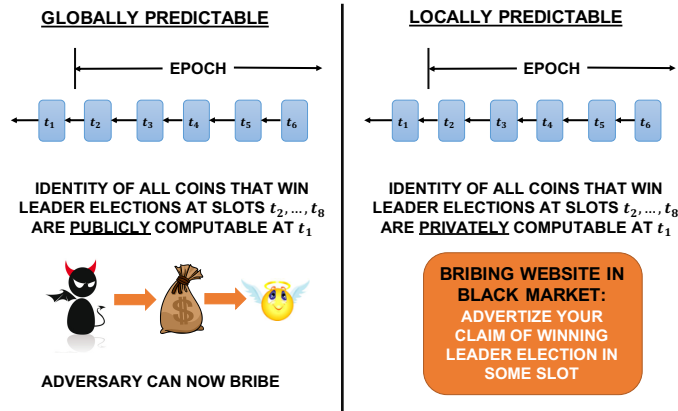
GLOBALLY PREDICTABLE

EPOCH

$t_1$ $t_2$ $t_3$ $t_4$ $t_5$ $t_6$

IDENTITY OF ALL COINS THAT WIN LEADER ELECTIONS AT SLOTS $t_2, \ldots, t_8$ ARE PUBLICLY COMPUTABLE AT $t_1$

$

ADVERSARY CAN NOW BRIBE

LOCALLY PREDICTABLE

EPOCH

$t_1$ $t_2$ $t_3$ $t_4$ $t_5$ $t_6$

IDENTITY OF ALL COINS THAT WIN LEADER ELECTIONS AT SLOTS $t_2, \ldots, t_8$ ARE PRIVATELY COMPUTABLE AT $t_1$

BRIBING WEBSITE IN BLACK MARKET:
ADVERTIZE YOUR CLAIM OF WINNING LEADER ELECTION IN SOME SLOT